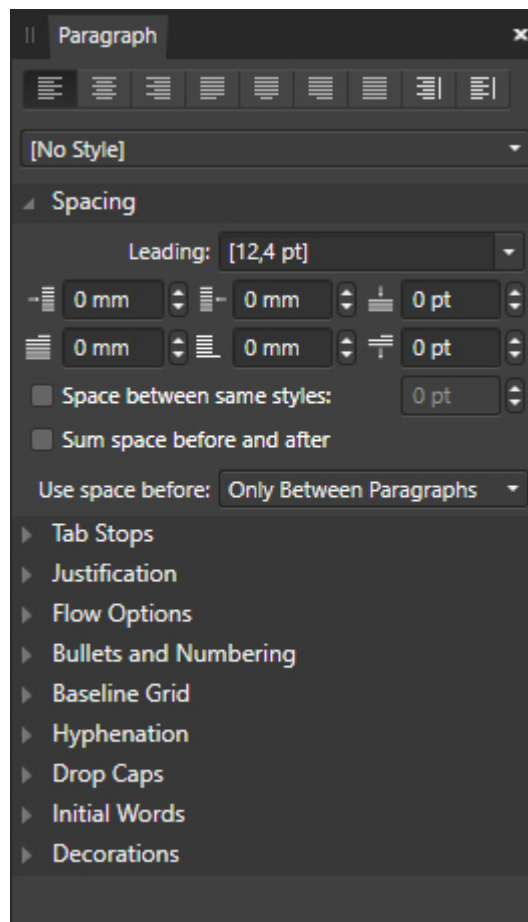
Paragraph

[No Style]

Spacing

Leading: [12,4 pt]

0 mm
0 mm
0 pt

0 mm
0 mm
0 pt

Space between same styles:
0 pt

Sum space before and after

Use space before: Only Between Paragraphs

Tab Stops

Justification

Flow Options

Bullets and Numbering

Baseline Grid

Hyphenation

Drop Caps

Initial Words

Decorations